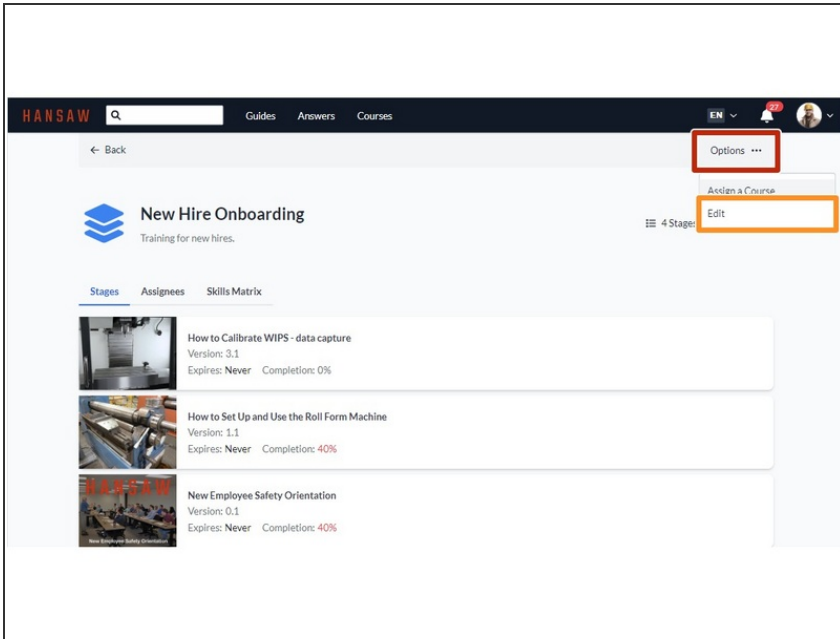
HANSAW

Guides Answers Courses

EN

27

← Back

Options ···

Assign a Course

Edit

New Hire Onboarding

Training for new hires.

4 Stage

Stages Assignees Skills Matrix

How to Calibrate WIPS - data capture
Version: 3.1
Expires: Never Completion: 0%

How to Set Up and Use the Roll Form Machine
Version: 1.1
Expires: Never Completion: 40%

HANSAW
New Employee Safety Orientation

New Employee Safety Orientation
Version: 0.1
Expires: Never Completion: 40%